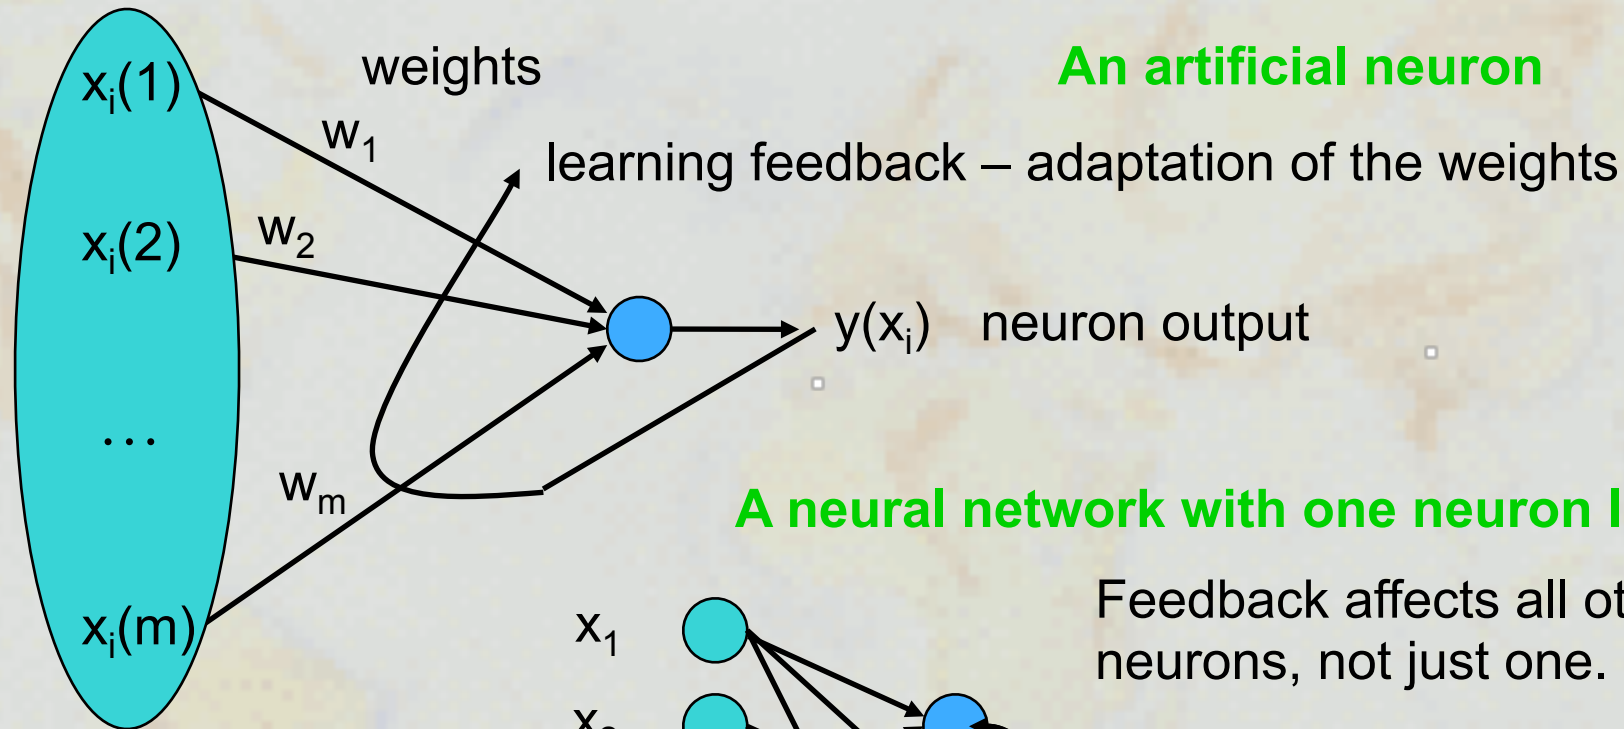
$x_i(1)$

$x_i(2)$

…

$x_i(m)$

weights

$w_1$

$w_2$

$w_m$

An artificial neuron

learning feedback – adaptation of the weights

$y(x_i)$ neuron output

A neural network with one neuron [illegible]

Feedback affects all ot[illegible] neurons, not just one.

$x_1$

$x_2$